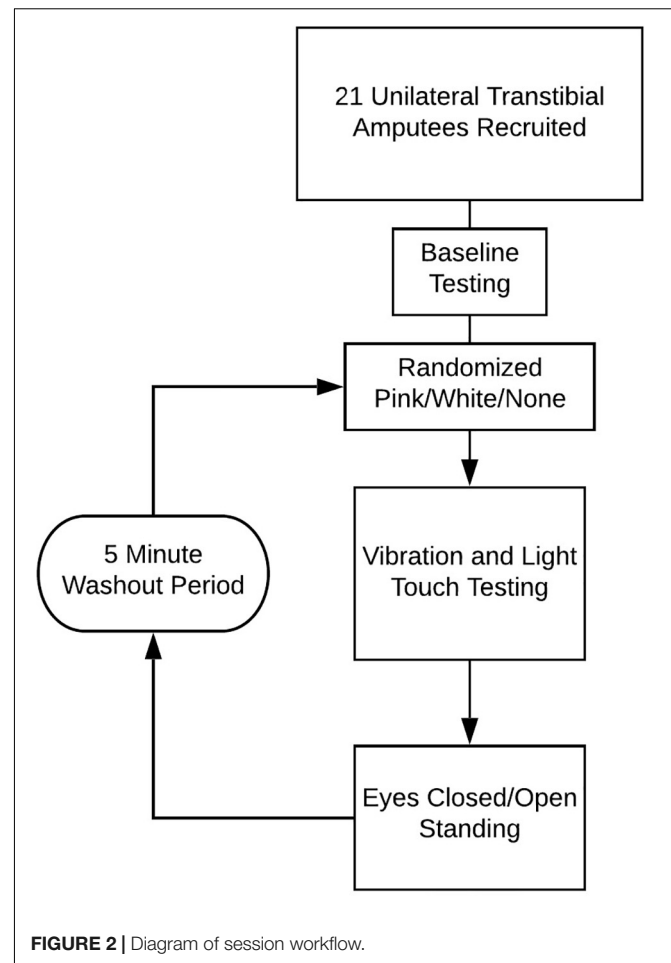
21 Unilateral Transtibial Amputees Recruited

Baseline Testing

Randomized Pink/White/None

5 Minute Washout Period

Vibration and Light Touch Testing

Eyes Closed/Open Standing

FIGURE 2 | Diagram of session workflow.